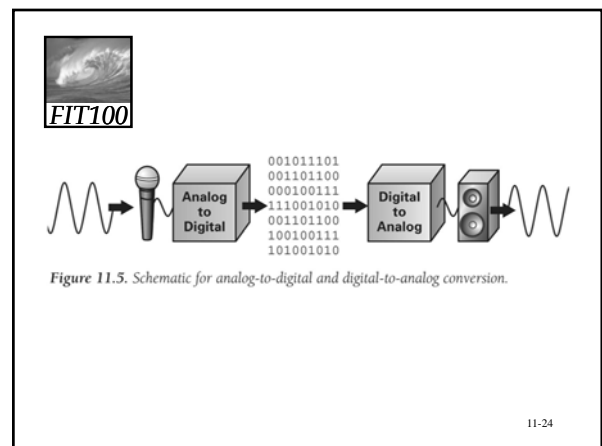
FIT100

Analog to Digital

001011101
001101100
000100111
111001010
001101100
100100111
101001010

Digital to Analog

Figure 11.5. Schematic for analog-to-digital and digital-to-analog conversion.

11-24